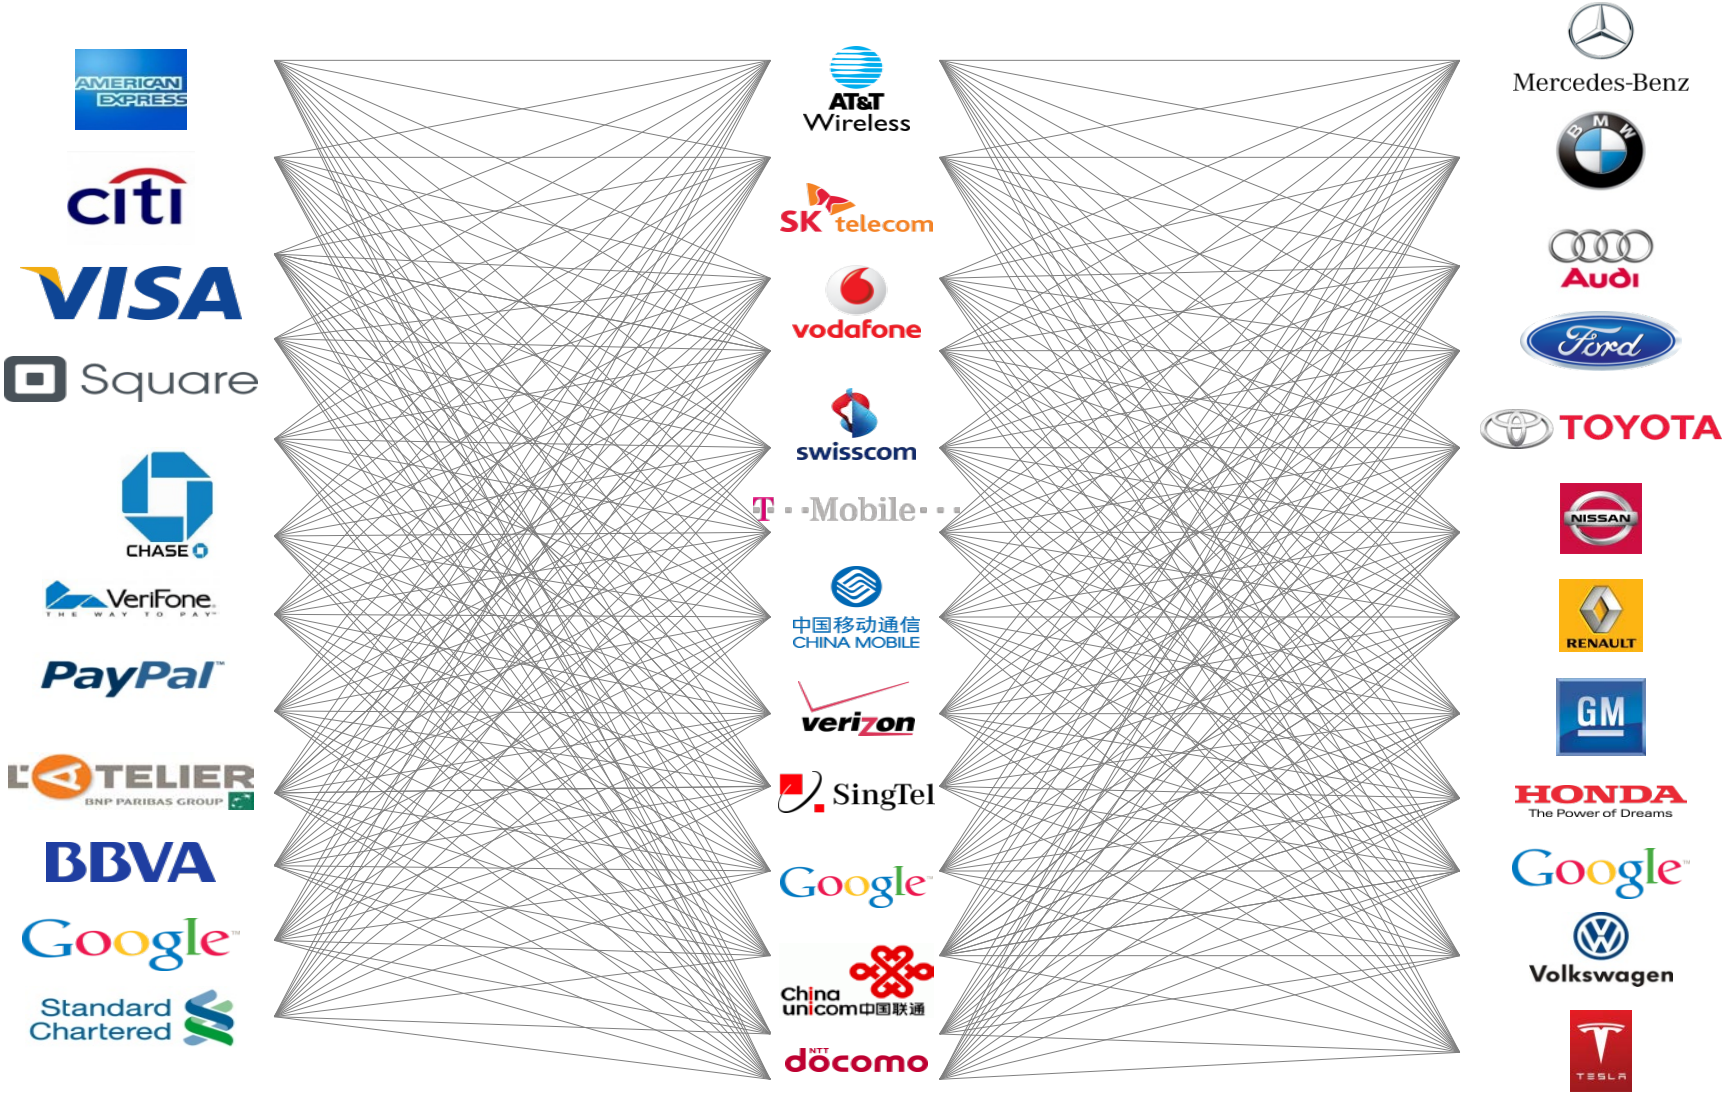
AMERICAN EXPRESS
citi
VISA
Square
CHASE
VeriFone
THE WAY TO PAY
PayPal
L'ATELIER
BNP PARIBAS GROUP
BBVA
Google
Standard Chartered

AT&T Wireless
SK telecom
vodafone
swisscom
T · · Mobile · · ·
中国移动通信
CHINA MOBILE
verizon
SingTel
Google
China unicom中国联通
NTT docomo

Mercedes-Benz
BMW
Audi
Ford
TOYOTA
NISSAN
RENAULT
GM
HONDA
The Power of Dreams
Google
Volkswagen
TESLA